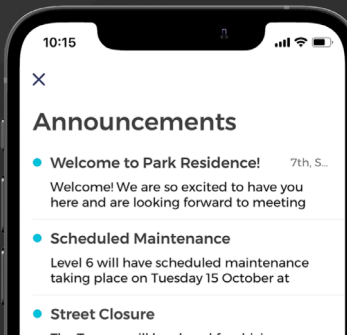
10:15

×

Announcements

Welcome to Park Residence! 7th, S...

Welcome! We are so excited to have you here and are looking forward to meeting

Scheduled Maintenance

Level 6 will have scheduled maintenance taking place on Tuesday 15 October at

Street Closure

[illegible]